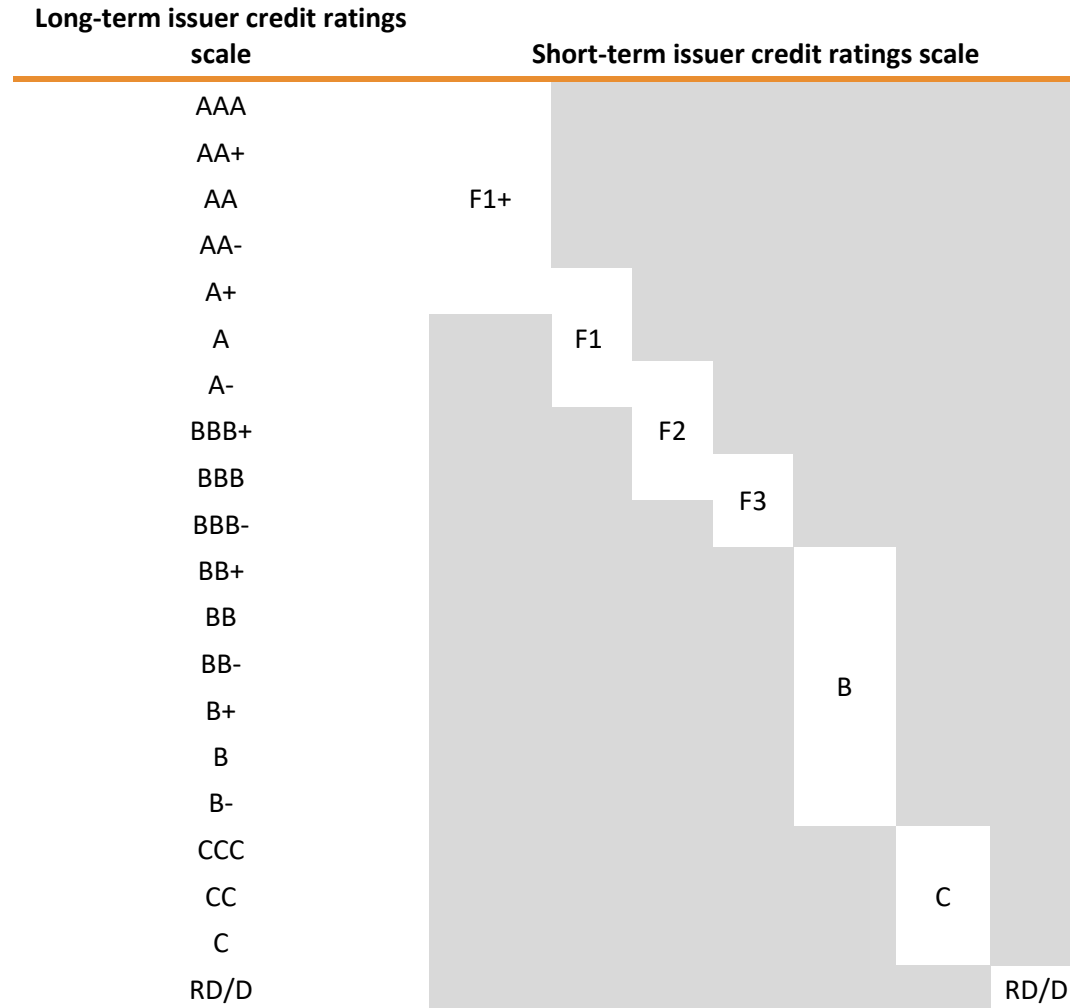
| Long-term issuer credit ratings scale | Short-term issuer credit ratings scale | | | | | |
|---|---|---|---|---|---|---|
| AAA | | | | | | |
| AA+ | | | | | | |
| AA | F1+ | | | | | |
| AA- | | | | | | |
| A+ | | | | | | |
| A | | F1 | | | | |
| A- | | | | | | |
| BBB+ | | | F2 | | | |
| BBB | | | | F3 | | |
| BBB- | | | | | | |
| BB+ | | | | | | |
| BB | | | | | | |
| BB- | | | | B | | |
| B+ | | | | | | |
| B | | | | | | |
| B- | | | | | | |
| CCC | | | | | | |
| CC | | | | | C | |
| C | | | | | | |
| RD/D | | | | | | RD/D |